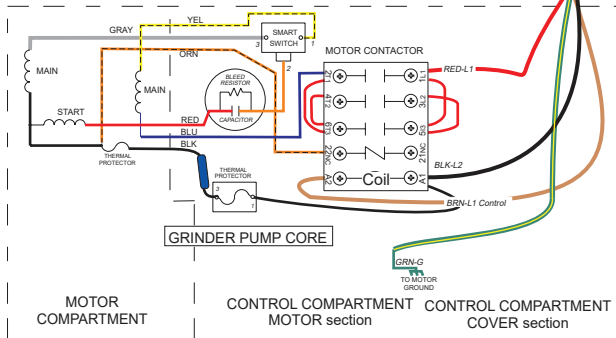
GRAY
YEL
SMART SWITCH
3
1
2
GRN
MOTOR CONTACTOR
MAIN
MAIN
BLEED RESISTOR
CAPACITOR
START
RED
BLU
BLK
THERMAL PROTECTOR
THERMAL PROTECTOR
3
1
2/T1
4/T2
6/T3
22NC
A2
1/L1
3/L2
5/L3
21NC
A1
Coil
RED-L1
BLK-L2
BRN-L1 Control
GRN-G
TO MOTOR GROUND
GRINDER PUMP CORE
MOTOR COMPARTMENT
CONTROL COMPARTMENT MOTOR section
CONTROL COMPARTMENT COVER section